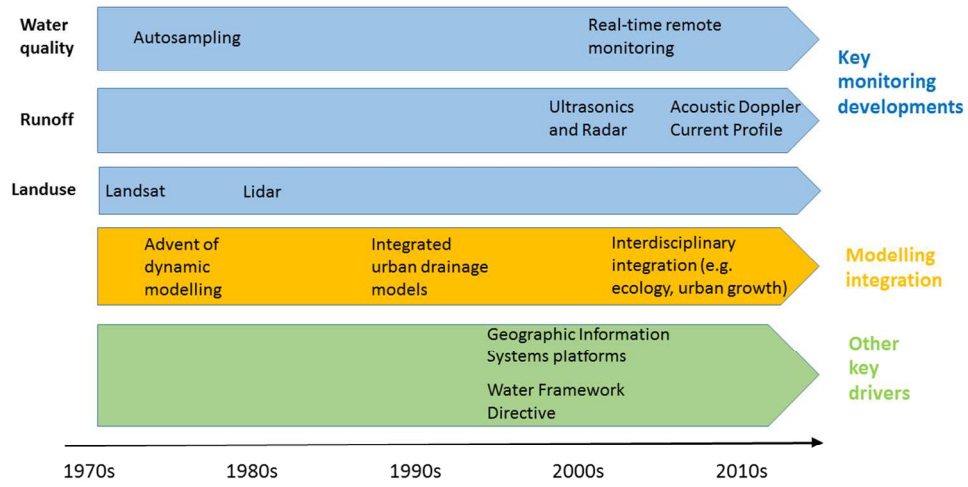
Water quality

Autosampling

Real-time remote monitoring

Key monitoring developments

Runoff

Ultrasonics and Radar

Acoustic Doppler Current Profile

Landuse

Landsat

Lidar

Advent of dynamic modelling

Integrated urban drainage models

Interdisciplinary integration (e.g. ecology, urban growth)

Modelling integration

Geographic Information Systems platforms

Water Framework Directive

Other key drivers

1970s

1980s

1990s

2000s

2010s